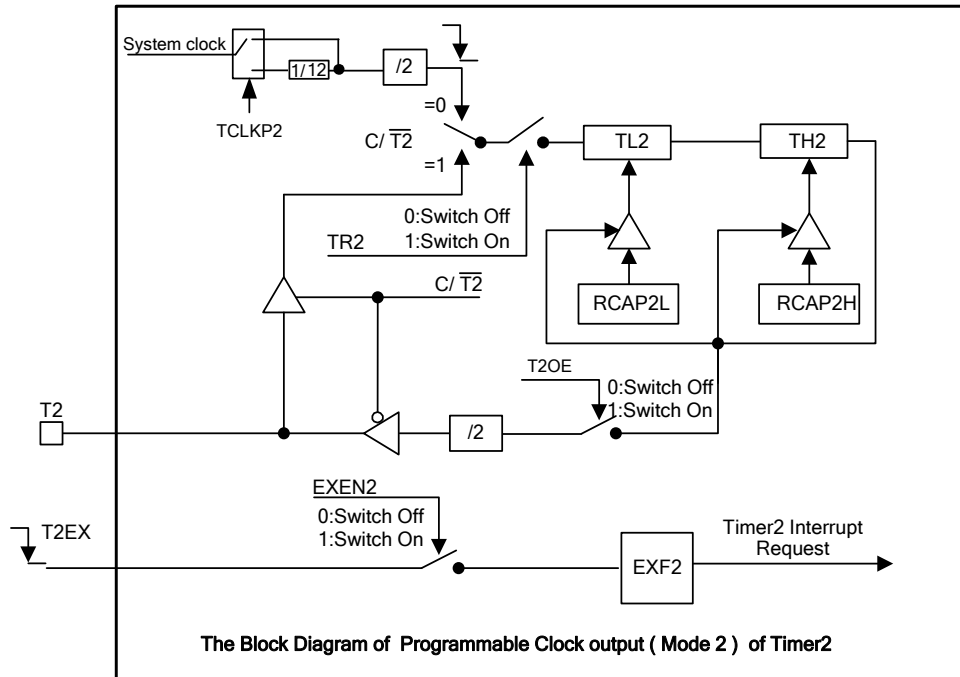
System clock
1/12
/2
TCLKP2
=0
C/ $\overline{T2}$
=1
TL2
TH2
0:Switch Off
1:Switch On
TR2
C/ $\overline{T2}$
RCAP2L
RCAP2H
T2OE
0:Switch Off
1:Switch On
T2
/2
EXEN2
0:Switch Off
1:Switch On
T2EX
Timer2 Interrupt Request
EXF2
The Block Diagram of Programmable Clock output ( Mode 2 ) of Timer2